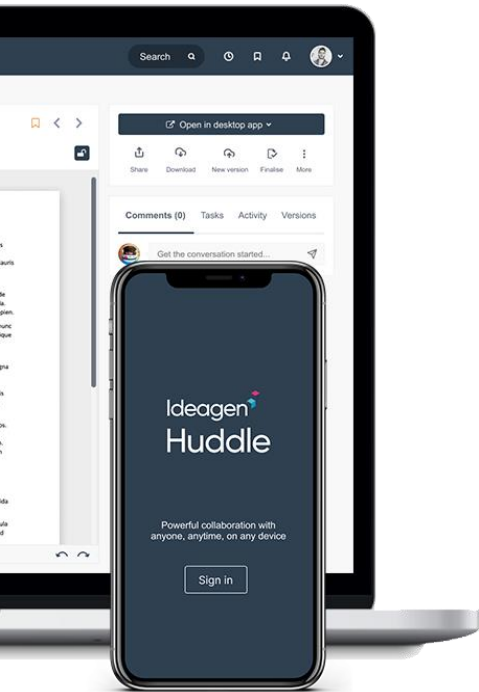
Search

Open in desktop app

Share Download New version Finalise More

Comments (0) Tasks Activity Versions

Get the conversation started...

Ideagen
Huddle

Powerful collaboration with anyone, anytime, on any device

Sign in